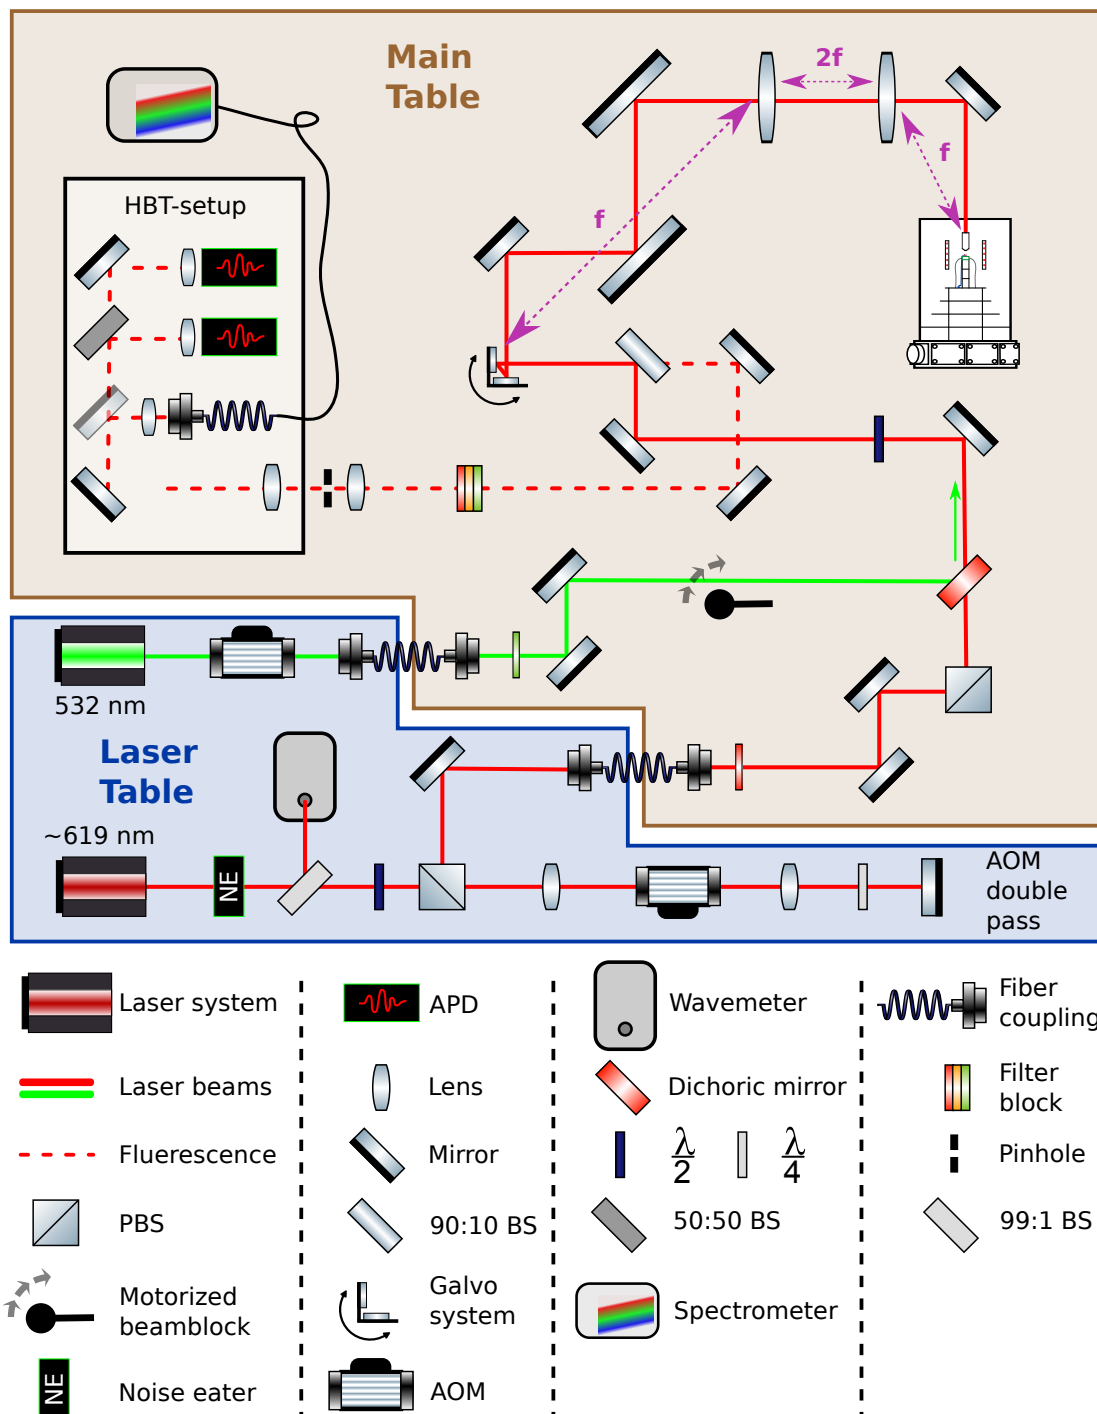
Main Table

2f

f

f

HBT-setup

532 nm

Laser Table

~619 nm

NE

AOM double pass

Laser system

APD

Wavemeter

Fiber coupling

Laser beams

Lens

Dichoric mirror

Filter block

Fluerescence

Mirror

$\frac{\lambda}{2}$

$\frac{\lambda}{4}$

Pinhole

PBS

90:10 BS

50:50 BS

99:1 BS

Motorized beamblock

Galvo system

Spectrometer

NE

Noise eater

AOM